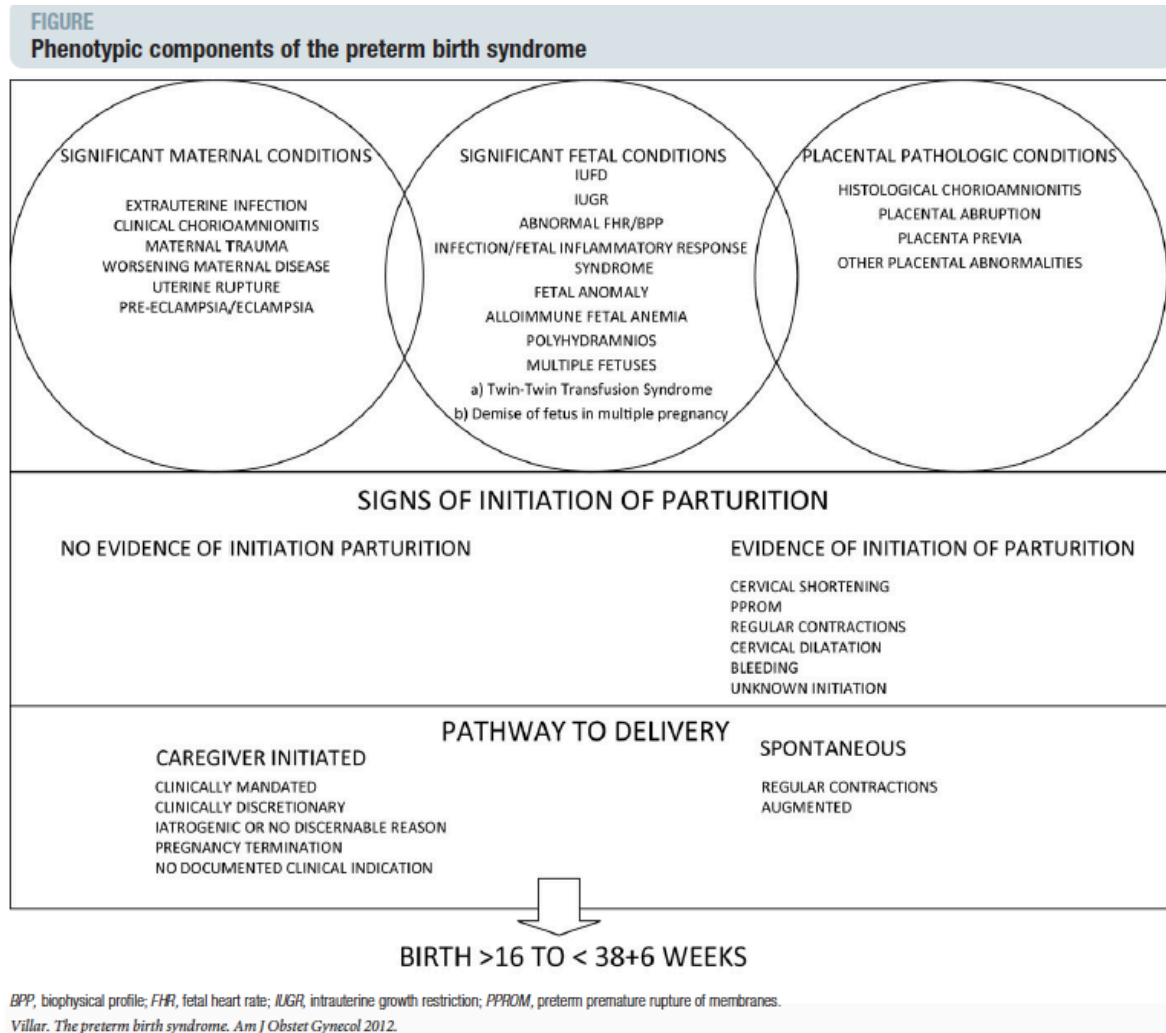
FIGURE
Phenotypic components of the preterm birth syndrome

SIGNIFICANT MATERNAL CONDITIONS

EXTRAUTERINE INFECTION
CLINICAL CHORIOAMNIONITIS
MATERNAL TRAUMA
WORSENING MATERNAL DISEASE
UTERINE RUPTURE
PRE-ECLAMPSIA/ECLAMPSIA

SIGNIFICANT FETAL CONDITIONS
IUFD
IUGR
ABNORMAL FHR/BPP
INFECTION/FETAL INFLAMMATORY RESPONSE SYNDROME
FETAL ANOMALY
ALLOIMMUNE FETAL ANEMIA
POLYHYDRAMNIOS
MULTIPLE FETUSES
a) Twin-Twin Transfusion Syndrome
b) Demise of fetus in multiple pregnancy

PLACENTAL PATHOLOGIC CONDITIONS

HISTOLOGICAL CHORIOAMNIONITIS
PLACENTAL ABRUPTION
PLACENTA PREVIA
OTHER PLACENTAL ABNORMALITIES

SIGNS OF INITIATION OF PARTURITION

NO EVIDENCE OF INITIATION PARTURITION

EVIDENCE OF INITIATION OF PARTURITION

CERVICAL SHORTENING
PPROM
REGULAR CONTRACTIONS
CERVICAL DILATATION
BLEEDING
UNKNOWN INITIATION

PATHWAY TO DELIVERY

CAREGIVER INITIATED

CLINICALLY MANDATED
CLINICALLY DISCRETIONARY
IATROGENIC OR NO DISCERNABLE REASON
PREGNANCY TERMINATION
NO DOCUMENTED CLINICAL INDICATION

SPONTANEOUS

REGULAR CONTRACTIONS
AUGMENTED

BIRTH >16 TO < 38+6 WEEKS

BPP, biophysical profile; FHR, fetal heart rate; IUGR, intrauterine growth restriction; PPROM, preterm premature rupture of membranes.
Villar. The preterm birth syndrome. Am J Obstet Gynecol 2012.